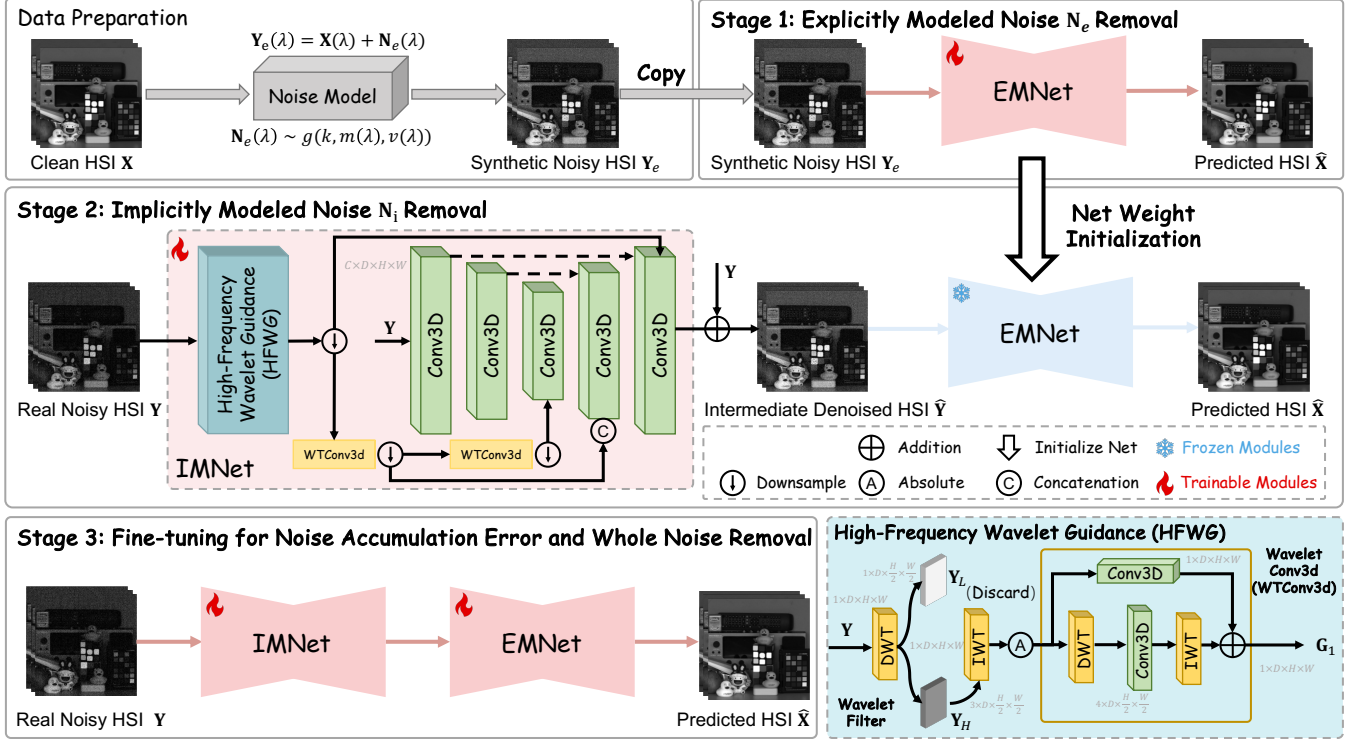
Data Preparation

$\mathbf{Y}_e(\lambda) = \mathbf{X}(\lambda) + \mathbf{N}_e(\lambda)$

Noise Model

$\mathbf{N}_e(\lambda) \sim g(k, m(\lambda), v(\lambda))$

Clean HSI $\mathbf{X}$

Synthetic Noisy HSI $\mathbf{Y}_e$

Copy

Stage 1: Explicitly Modeled Noise $\mathbf{N}_e$ Removal

EMNet

Synthetic Noisy HSI $\mathbf{Y}_e$

Predicted HSI $\widehat{\mathbf{X}}$

Stage 2: Implicitly Modeled Noise $\mathbf{N}_\mathrm{i}$ Removal

Net Weight Initialization

High-Frequency Wavelet Guidance (HFWG)

$C{\times}D{\times}H{\times}W$

$\mathbf{Y}$

Conv3D

Conv3D

Conv3D

Conv3D

Conv3D

$\mathbf{Y}$

EMNet

Real Noisy HSI $\mathbf{Y}$

WTConv3d

WTConv3d

C

IMNet

Intermediate Denoised HSI $\widehat{\mathbf{Y}}$

Predicted HSI $\widehat{\mathbf{X}}$

Addition

Initialize Net

Frozen Modules

Downsample

A Absolute

C Concatenation

Trainable Modules

Stage 3: Fine-tuning for Noise Accumulation Error and Whole Noise Removal

IMNet

EMNet

Real Noisy HSI $\mathbf{Y}$

Predicted HSI $\widehat{\mathbf{X}}$

High-Frequency Wavelet Guidance (HFWG)

$1{\times}D{\times}\frac{H}{2}{\times}\frac{W}{2}$

$\mathbf{Y}_L$ (Discard)

Conv3D

$1{\times}D{\times}H{\times}W$

Wavelet Conv3d (WTConv3d)

$1{\times}D{\times}H{\times}W$

$\mathbf{Y}$

DWT

$1{\times}D{\times}H{\times}W$

IWT

A

DWT

Conv3D

IWT

$\mathbf{G}_1$

$1{\times}D{\times}H{\times}W$

$3{\times}D{\times}\frac{H}{2}{\times}\frac{W}{2}$

$4{\times}D{\times}\frac{H}{2}{\times}\frac{W}{2}$

Wavelet Filter

$\mathbf{Y}_H$